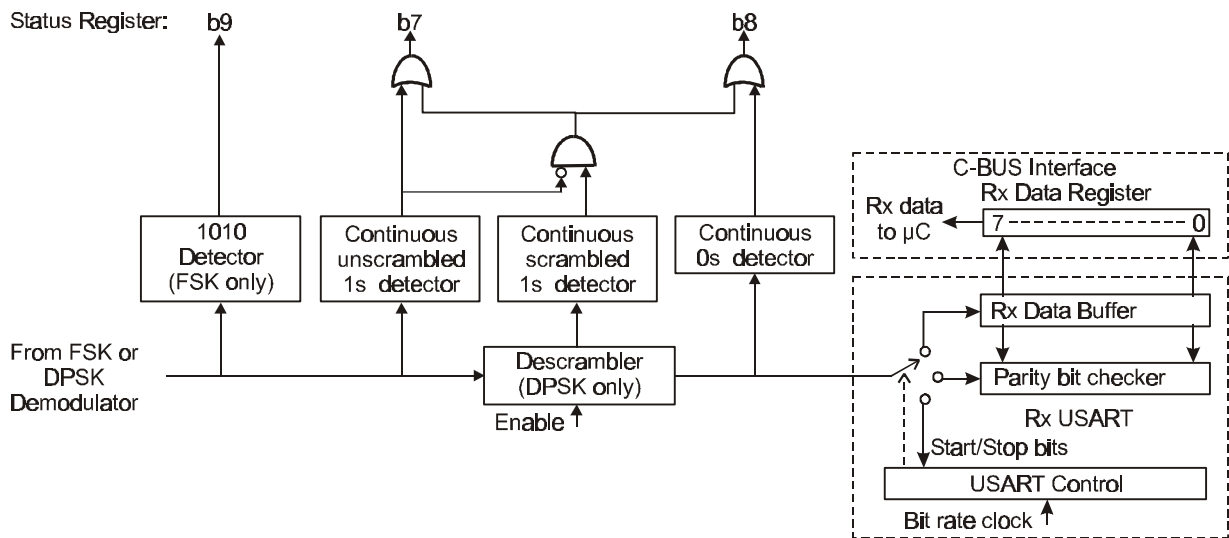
Status Register: b9 b7 b8

1010 Detector (FSK only)

Continuous unscrambled 1s detector

Continuous scrambled 1s detector

Continuous 0s detector

C-BUS Interface
Rx Data Register

Rx data to µC

7 0

From FSK or DPSK Demodulator

Descrambler (DPSK only)

Enable

Rx Data Buffer

Parity bit checker

Rx USART

Start/Stop bits

USART Control

Bit rate clock